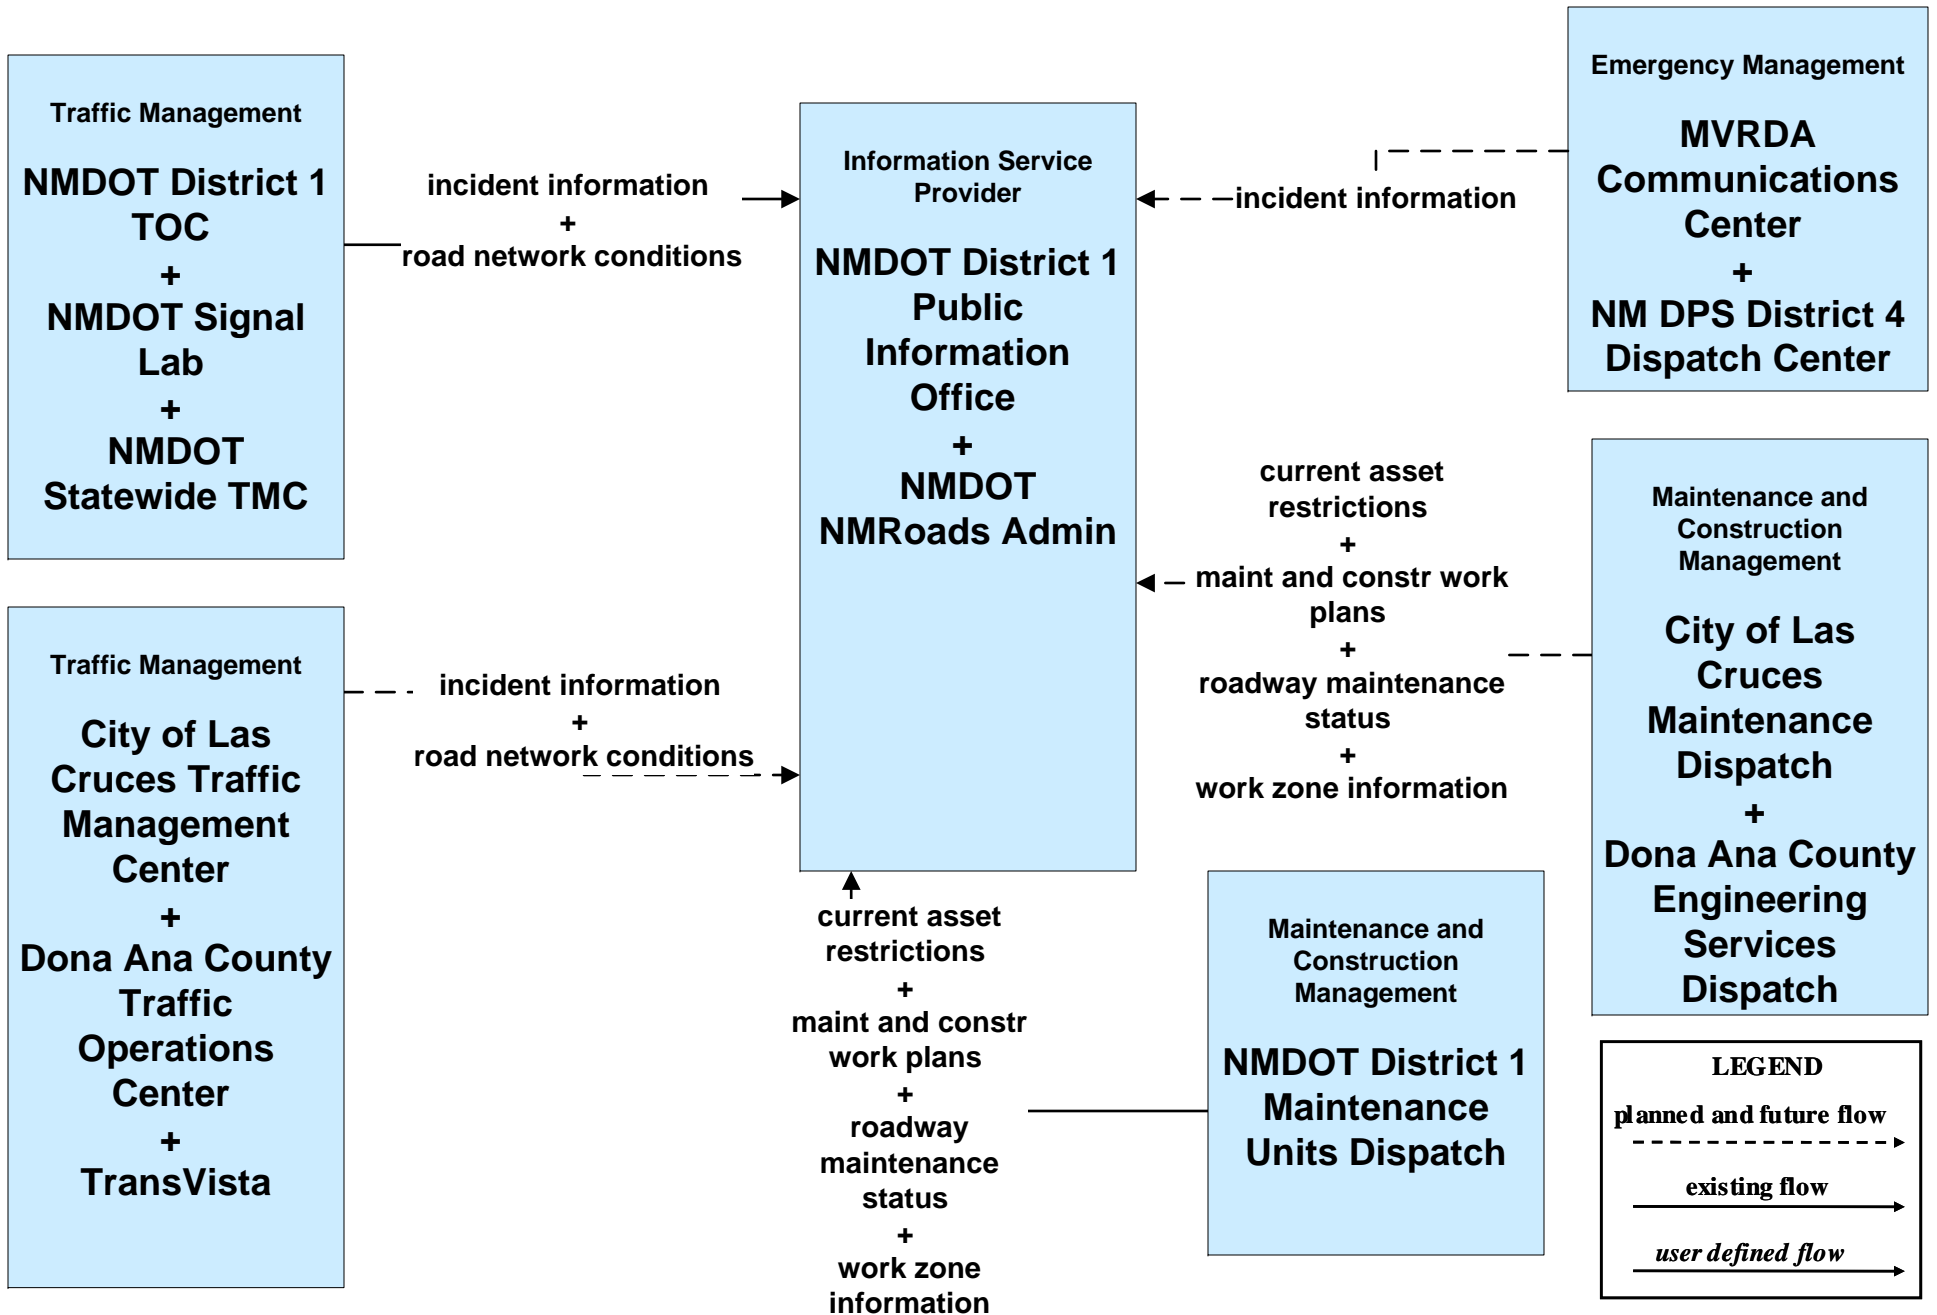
Traffic Management

NMDOT District 1 TOC
+
NMDOT Signal Lab
+
NMDOT Statewide TMC

incident information
+
road network conditions

Information Service Provider

NMDOT District 1 Public Information Office
+
NMDOT NMRoads Admin

incident information

Emergency Management

MVRDA Communications Center
+
NM DPS District 4 Dispatch Center

current asset restrictions
+
maint and constr work plans
+
roadway maintenance status
+
work zone information

Maintenance and Construction Management

City of Las Cruces Maintenance Dispatch
+
Dona Ana County Engineering Services Dispatch

Traffic Management

City of Las Cruces Traffic Management Center
+
Dona Ana County Traffic Operations Center
+
TransVista

incident information
+
road network conditions

current asset restrictions
+
maint and constr work plans
+
roadway maintenance status
+
work zone information

Maintenance and Construction Management

NMDOT District 1 Maintenance Units Dispatch

LEGEND
planned and future flow
existing flow
user defined flow